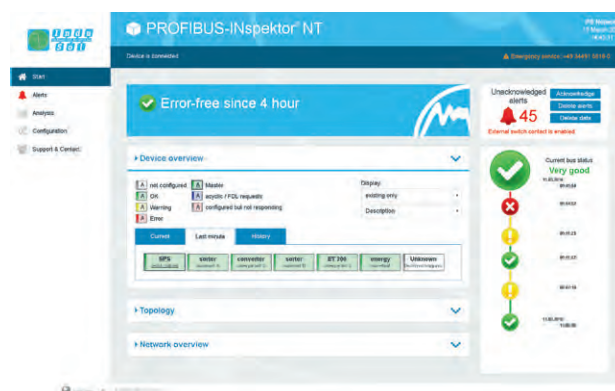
PROFIBUS-INspektor NT

Device is connected

Emergency service: +49 36491 1019 0

Start

Alerts

Analysis

Configuration

Support & Contact

Error-free since 4 hour

Unacknowledged alerts

45

Acknowledge

Delete alerts

Delete data

External switch contact is enabled.

Device overview

A not configured

A OK

A Warning

A Error

A Master

A acyclic / FDL requests

A configured but not responding

Display

existing only

Description

Current

Last minute

History

SPS

sinter

converter

sorter

ET 200

energy

Unknown

Topology

Network overview

Current bus status

Very good

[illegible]